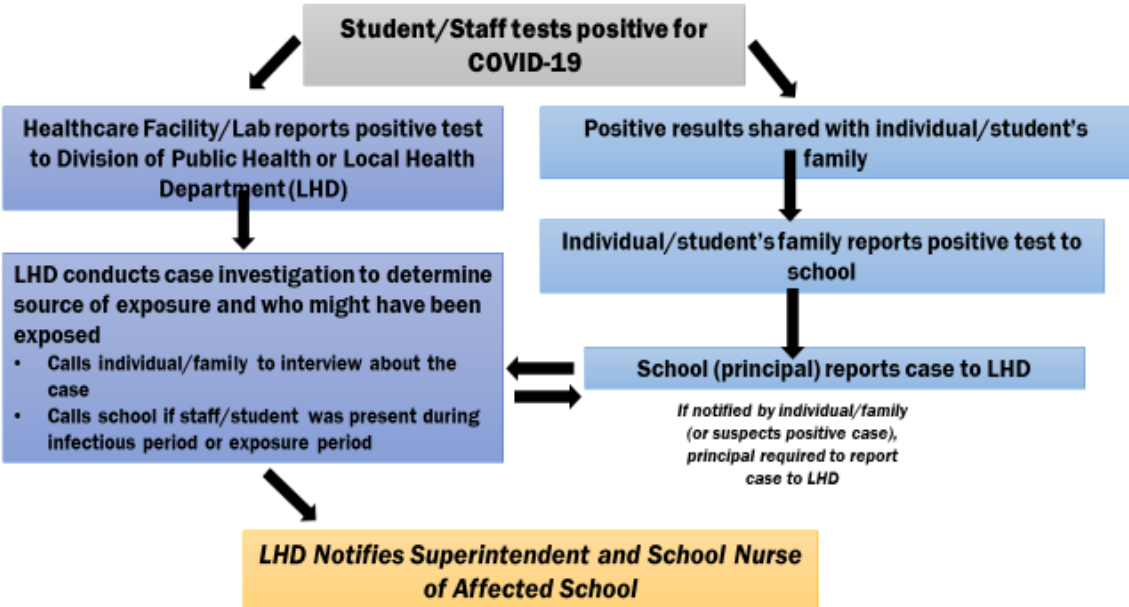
Student/Staff tests positive for COVID-19

Healthcare Facility/Lab reports positive test to Division of Public Health or Local Health Department (LHD)

Positive results shared with individual/student's family

Individual/student's family reports positive test to school

LHD conducts case investigation to determine source of exposure and who might have been exposed

- Calls individual/family to interview about the case
- Calls school if staff/student was present during infectious period or exposure period

School (principal) reports case to LHD

If notified by individual/family (or suspects positive case), principal required to report case to LHD

LHD Notifies Superintendent and School Nurse of Affected School